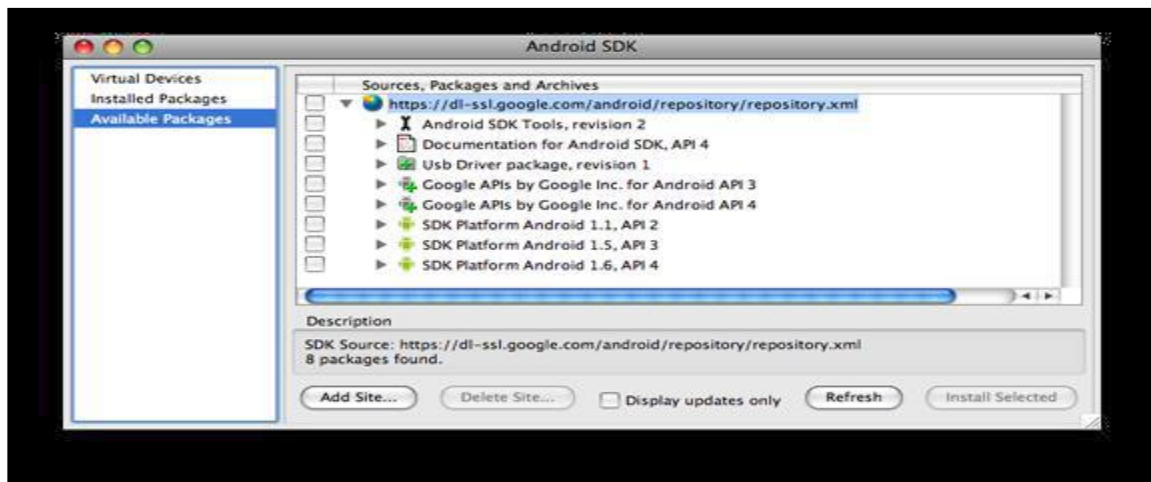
Android SDK

Virtual Devices
Installed Packages
Available Packages

Sources, Packages and Archives
https://dl-ssl.google.com/android/repository/repository.xml
Android SDK Tools, revision 2
Documentation for Android SDK, API 4
Usb Driver package, revision 1
Google APIs by Google Inc. for Android API 3
Google APIs by Google Inc. for Android API 4
SDK Platform Android 1.1, API 2
SDK Platform Android 1.5, API 3
SDK Platform Android 1.6, API 4

Description
SDK Source: https://dl-ssl.google.com/android/repository/repository.xml
8 packages found.

Add Site...
Delete Site...
Display updates only
Refresh
Install Selected